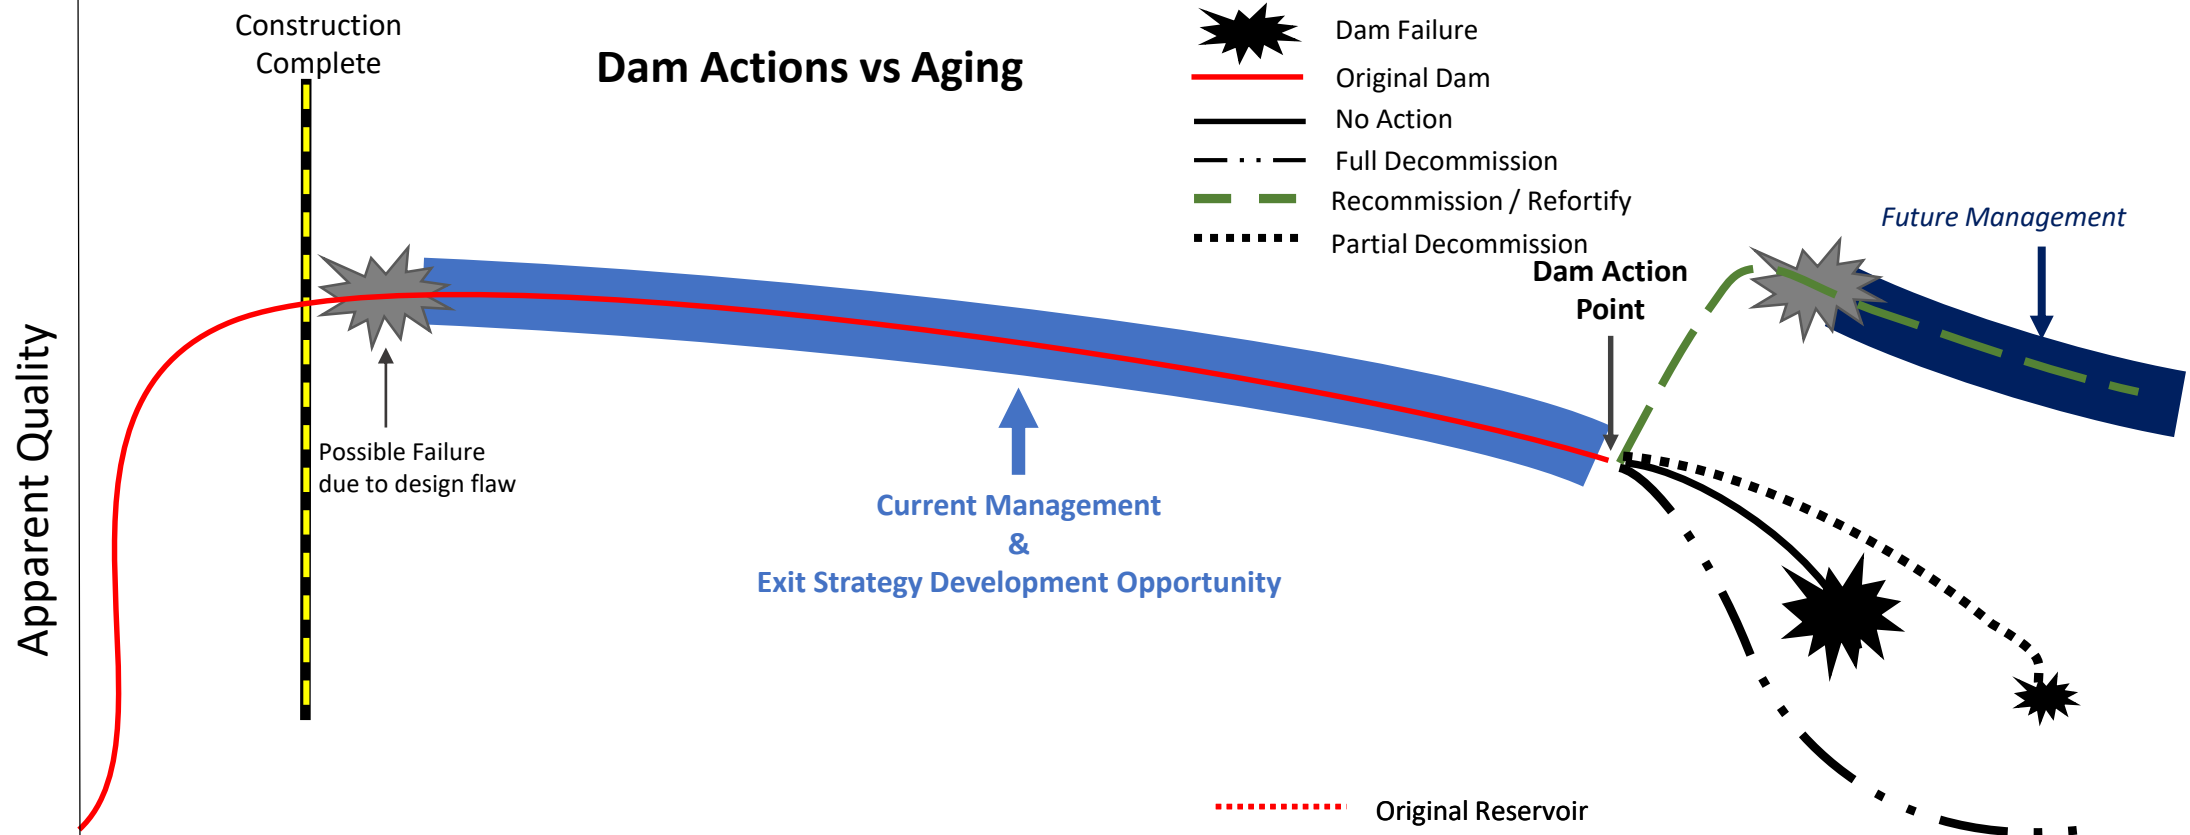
Construction Complete

Dam Actions vs Aging

Dam Failure
Original Dam
No Action
Full Decommission
Recommission / Refortify
Partial Decommission

Future Management

Dam Action Point

Apparent Quality

Possible Failure due to design flaw

Current Management
&
Exit Strategy Development Opportunity

Original Reservoir